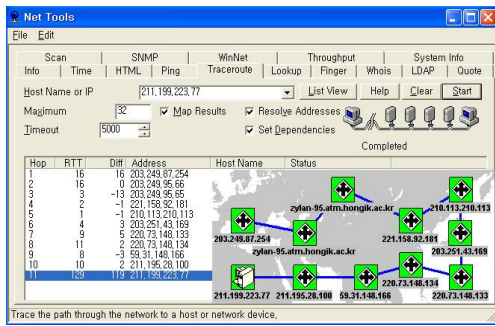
Net Tools

File Edit

Scan | SNMP | WinNet | Throughput | System Info
Info | Time | HTML | Ping | Traceroute | Lookup | Finger | Whois | LDAP | Quote

Host Name or IP 211.199.223.77 List View Help Clear Start

Maximum 32 Map Results Resolve Addresses

Timeout 5000 Set Dependencies

Completed

| Hop | RTT | Diff | Address | Host Name | Status |
|---|---|---|---|---|---|
| 1 | 16 | 16 | 203.249.87.254 | | |
| 2 | 16 | 0 | 203.249.95.66 | | |
| 3 | 3 | -13 | 203.249.95.65 | | |
| 4 | 2 | -1 | 221.158.92.181 | | |
| 5 | 1 | -1 | 210.113.210.113 | | |
| 6 | 4 | 3 | 203.251.43.169 | | |
| 7 | 9 | 5 | 220.73.148.133 | | |
| 8 | 11 | 2 | 220.73.148.134 | | |
| 9 | 8 | -3 | 59.31.148.166 | | |
| 10 | 10 | 2 | 211.195.28.100 | | |
| 11 | 129 | 119 | 211.199.223.77 | | |

zylan-95.atm.hongik.ac.kr
210.113.210.113
203.249.87.254
221.158.92.181
zylan-95.atm.hongik.ac.kr
203.251.43.169
220.73.148.134
211.199.223.77
211.195.28.100
59.31.148.166
220.73.148.133

Trace the path through the network to a host or network device.